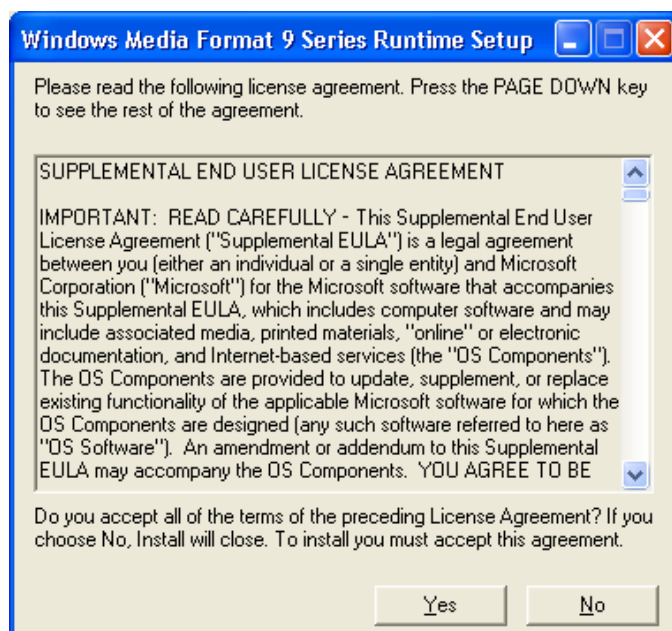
Windows Media Format 9 Series Runtime Setup

Please read the following license agreement. Press the PAGE DOWN key to see the rest of the agreement.

SUPPLEMENTAL END USER LICENSE AGREEMENT

IMPORTANT: READ CAREFULLY - This Supplemental End User License Agreement ("Supplemental EULA") is a legal agreement between you (either an individual or a single entity) and Microsoft Corporation ("Microsoft") for the Microsoft software that accompanies this Supplemental EULA, which includes computer software and may include associated media, printed materials, "online" or electronic documentation, and Internet-based services (the "OS Components"). The OS Components are provided to update, supplement, or replace existing functionality of the applicable Microsoft software for which the OS Components are designed (any such software referred to here as "OS Software"). An amendment or addendum to this Supplemental EULA may accompany the OS Components. YOU AGREE TO BE

Do you accept all of the terms of the preceding License Agreement? If you choose No, Install will close. To install you must accept this agreement.

Yes

No